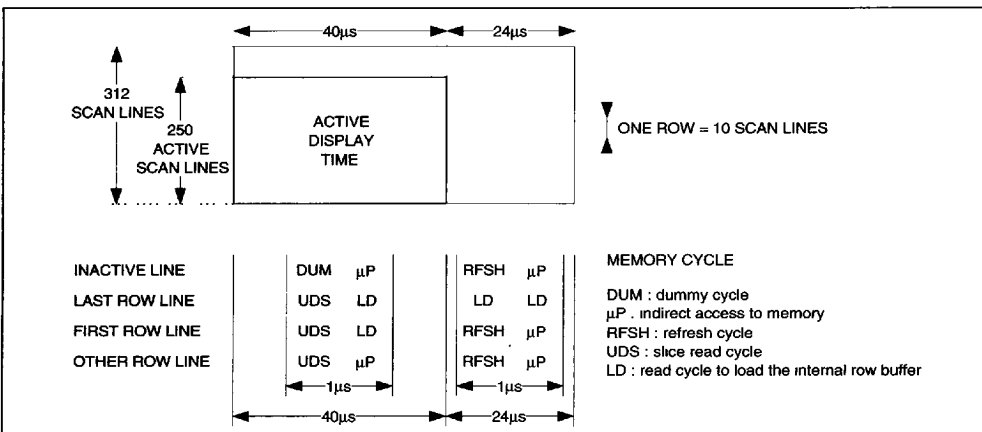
40μs 24μs

312 SCAN LINES

250 ACTIVE SCAN LINES

ACTIVE DISPLAY TIME

ONE ROW = 10 SCAN LINES

INACTIVE LINE DUM μP RFSH μP
LAST ROW LINE UDS LD LD LD
FIRST ROW LINE UDS LD RFSH μP
OTHER ROW LINE UDS μP RFSH μP

1μs 1μs

40μs 24μs

MEMORY CYCLE

DUM : dummy cycle
μP . indirect access to memory
RFSH : refresh cycle
UDS : slice read cycle
LD : read cycle to load the internal row buffer